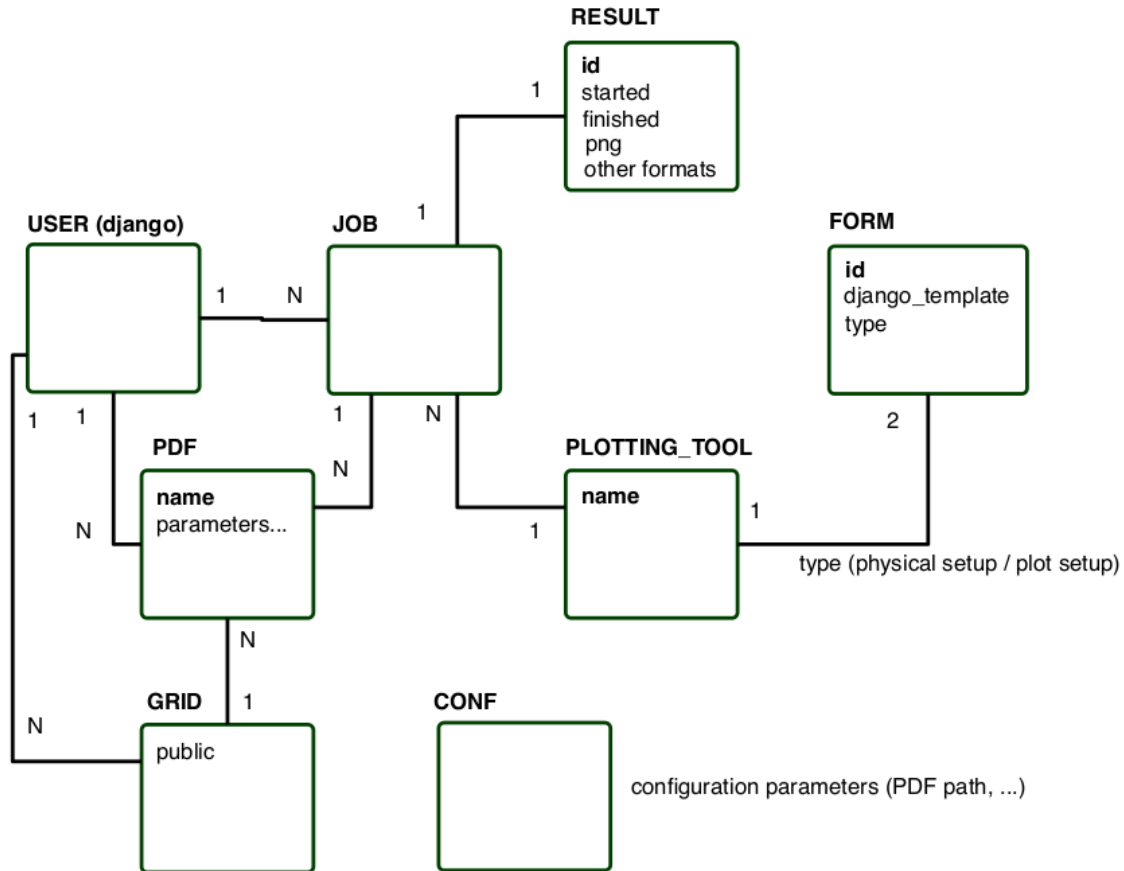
RESULT

1

id
started
finished
png
other formats

1

USER (django)

JOB

FORM

id
django_template
type

1

N

1

1

1

N

2

PDF

N

PLOTTING_TOOL

name
parameters...

name

N

1

1

type (physical setup / plot setup)

N

GRID

1

CONF

N

public

configuration parameters (PDF path, ...)